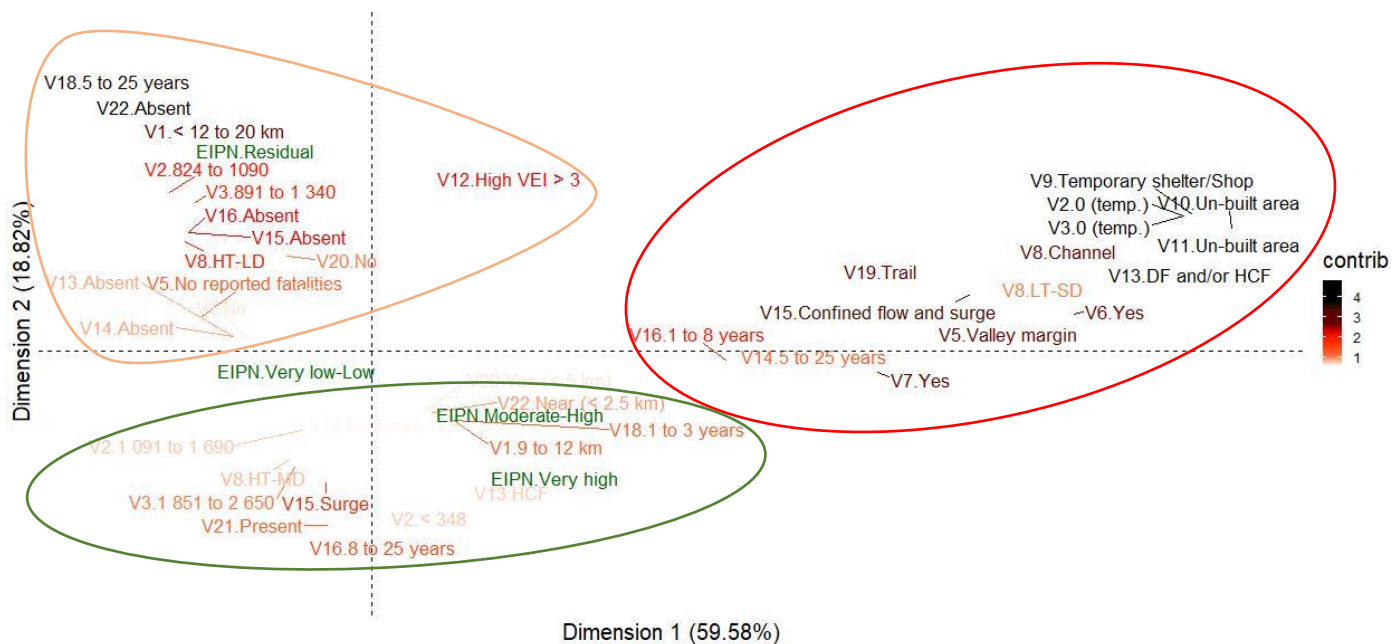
V18.5 to 25 years
V22.Absent
V1.< 12 to 20 km
EIPN.Residual
V2.824 to 1090
V3.891 to 1 340
V16.Absent
V15.Absent
V8.HT-LD
V20.No
V13.Absent
V5.No reported fatalities
V4.No
V14.Absent
V12.High VEI > 3
V9.Temporary shelter/Shop
V2.0 (temp.)
V10.Un-built area
V3.0 (temp.)
V11.Un-built area
V8.Channel
V13.DF and/or HCF
V19.Trail
V8.LT-SD
V15.Confined flow and surge
V6.Yes
V5.Valley margin
V16.1 to 8 years
V14.5 to 25 years
V7.Yes
EIPN.Very low-Low
V20.Yes (< 5 km)
V22.Near (< 2.5 km)
EIPN.Moderate-High
V18.1 to 3 years
V12.Moderate
V1.9 to 12 km
V2.1 091 to 1 690
EIPN.Very high
V8.HT-MD
V13.HCF
V3.1 851 to 2 650
V15.Surge
V2.< 348
V21.Present
V16.8 to 25 years
contrib
4
3
2
1
Dimension 2 (18.82%)
Dimension 1 (59.58%)